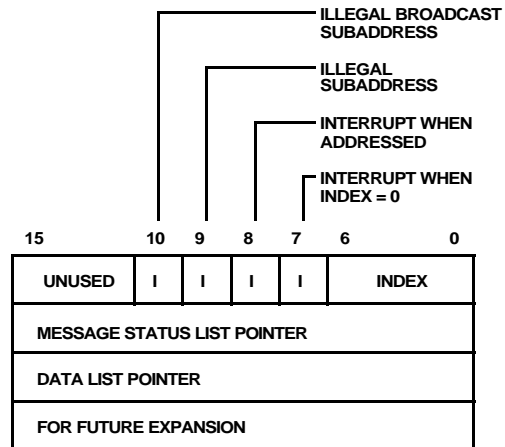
ILLEGAL BROADCAST SUBADDRESS

ILLEGAL SUBADDRESS

INTERRUPT WHEN ADDRESSED

INTERRUPT WHEN INDEX = 0

15 10 9 8 7 6 0

| UNUSED | I | I | I | I | INDEX |
|---|---|---|---|---|---|
| MESSAGE STATUS LIST POINTER | | | | | |
| DATA LIST POINTER | | | | | |
| FOR FUTURE EXPANSION | | | | | |